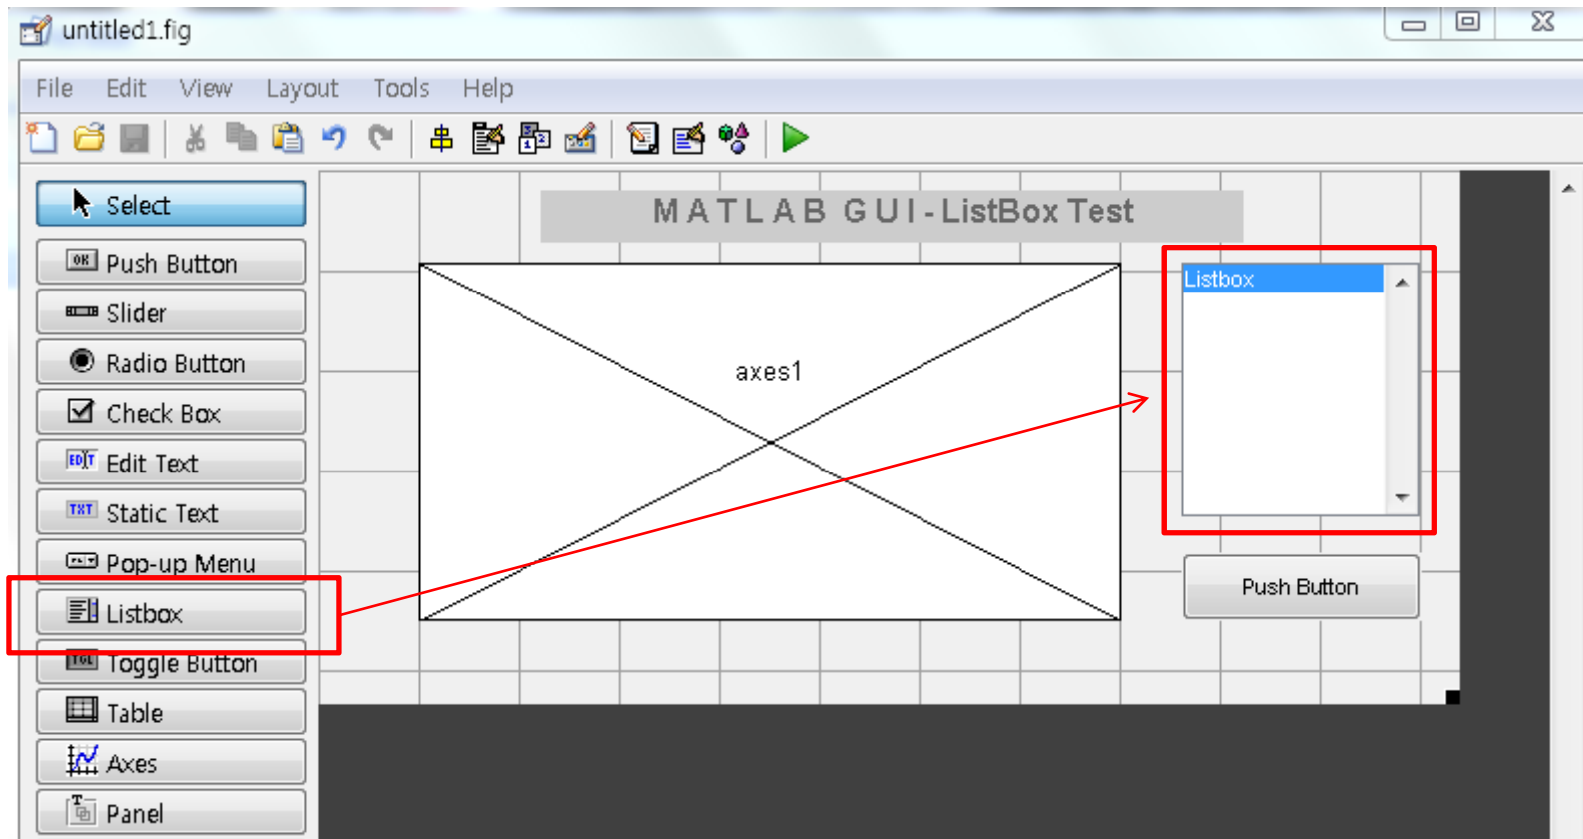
untitled1.fig

File Edit View Layout Tools Help

Select
Push Button
Slider
Radio Button
Check Box
Edit Text
Static Text
Pop-up Menu
Listbox
Toggle Button
Table
Axes
Panel

MATLAB GUI - ListBox Test

axes1

Listbox

Push Button